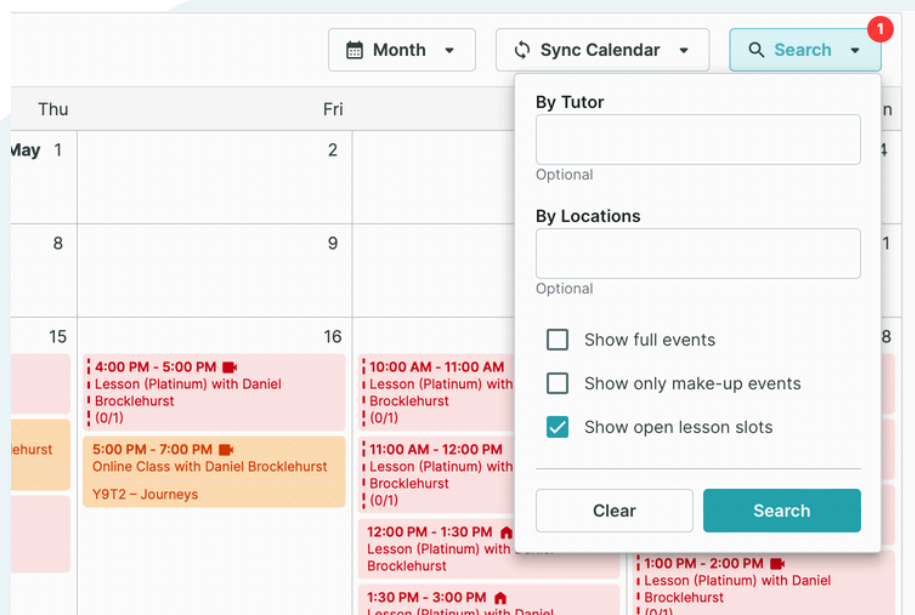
Month

Sync Calendar

Search

1

Thu

Fri

n

May 1

2

4

8

9

1

15

16

8

4:00 PM - 5:00 PM
Lesson (Platinum) with Daniel Brocklehurst
(0/1)

lehurst

5:00 PM - 7:00 PM
Online Class with Daniel Brocklehurst

Y9T2 – Journeys

10:00 AM - 11:00 AM
Lesson (Platinum) with
Brocklehurst
(0/1)

11:00 AM - 12:00 PM
Lesson (Platinum) with
Brocklehurst
(0/1)

12:00 PM - 1:30 PM
Lesson (Platinum) with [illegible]
Brocklehurst

1:30 PM - 3:00 PM
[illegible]

1:00 PM - 2:00 PM
Lesson (Platinum) with Daniel
Brocklehurst
(0/1)

By Tutor

Optional

By Locations

Optional

Show full events

Show only make-up events

Show open lesson slots

Clear

Search